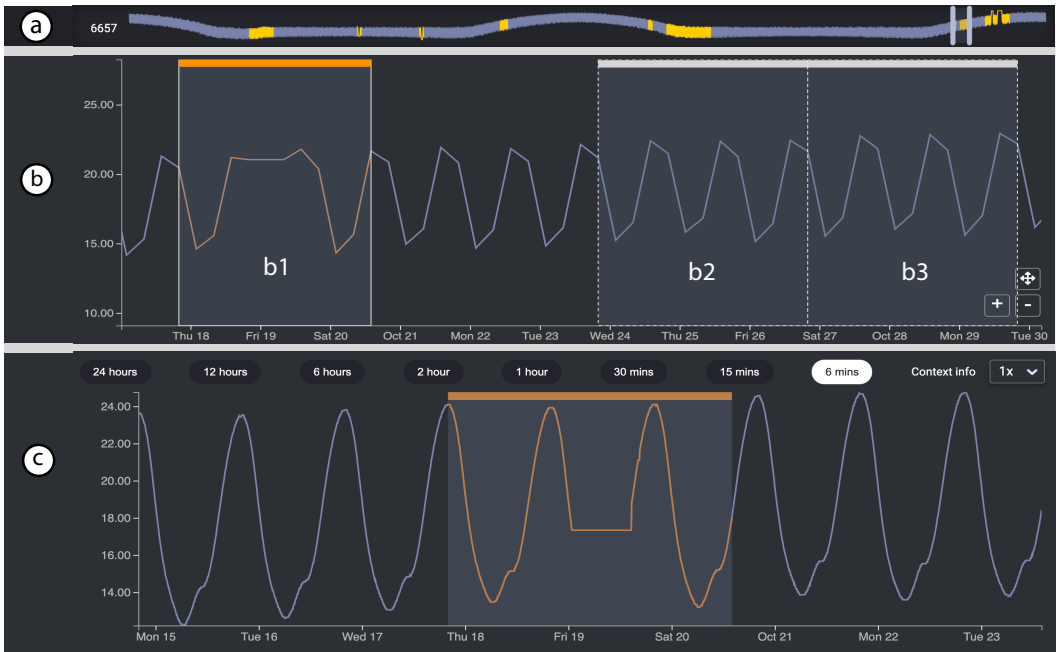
a
6657

b
25.00
20.00
15.00
10.00
b1
b2
b3
+
-
Thu 18
Fri 19
Sat 20
Oct 21
Mon 22
Tue 23
Wed 24
Thu 25
Fri 26
Sat 27
Oct 28
Mon 29
Tue 30

c
24 hours
12 hours
6 hours
2 hour
1 hour
30 mins
15 mins
6 mins
Context info
1x
24.00
22.00
20.00
18.00
16.00
14.00
Mon 15
Tue 16
Wed 17
Thu 18
Fri 19
Sat 20
Oct 21
Mon 22
Tue 23